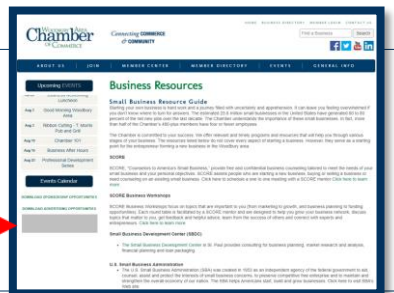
Woodbury Area Chamber of Commerce

Connecting COMMERCE & COMMUNITY

HOME | BUSINESS DIRECTORY | MEMBER LOGIN | CONTACT US

Find a Business | Search

ABOUT US | JOIN | MEMBER CENTER | MEMBER DIRECTORY | EVENTS | GENERAL INFO

Upcoming EVENTS

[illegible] Luncheon

Aug 1 Good Morning Woodbury Area

Aug 1 Ribbon Cutting - T. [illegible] Fish and Grill

Aug 14 Chamber 101

Aug 15 Business After Hours

Aug 21 Professional Development Series

Events Calendar

DOWNLOAD SPONSORSHIP OPPORTUNITIES

DOWNLOAD ADVERTISING OPPORTUNITIES

Business Resources

Small Business Resource Guide

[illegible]

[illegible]

SCORE

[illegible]

SCORE Business Workshops

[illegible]

Small Business Development Center (SBDC)

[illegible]

U.S. Small Business Administration

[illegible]